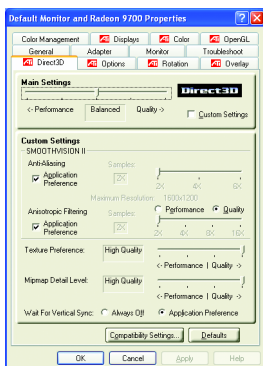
Default Monitor and Radeon 9700 Properties

Color Management | Displays | Color | OpenGL
General | Adapter | Monitor | Troubleshoot
Direct3D | Options | Rotation | Overlay

Main Settings

Direct3D

<- Performance | Balanced | Quality ->

Custom Settings

Custom Settings
SMOOTHVISION II

Anti-Aliasing
Application Preference

Samples:
2X
2X 4X 6X
Maximum Resolution: 1600x1200

Anisotropic Filtering
Application Preference

Samples:
2X
Performance
Quality
2X 4X 8X 16X

Texture Preference: High Quality
<- Performance | Quality ->

Mipmap Detail Level: High Quality
<- Performance | Quality ->

Wait For Vertical Sync: Always Off Application Preference

Compatibility Settings... | Defaults

OK | Cancel | Apply | Help